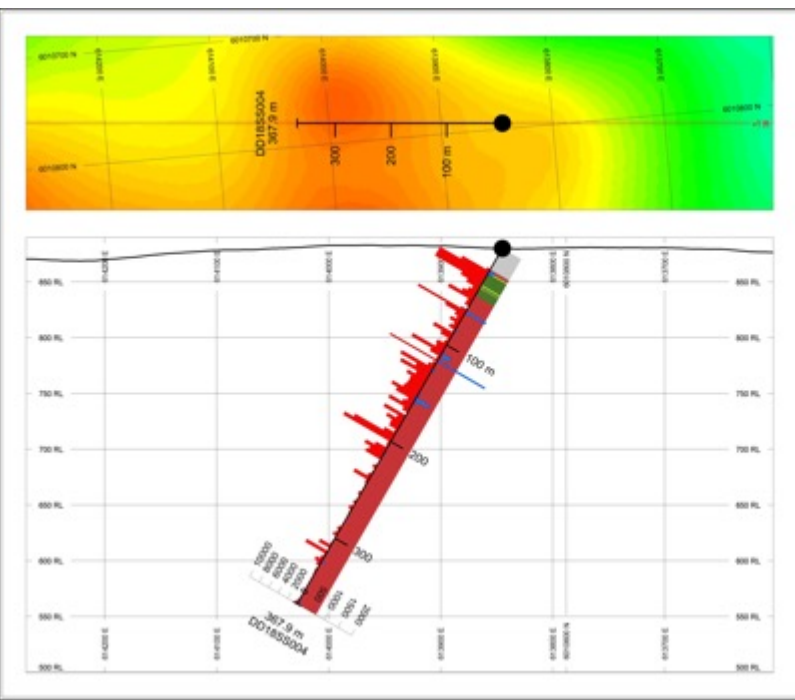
6010700 N
6010700 N
6010600 N
6010600 N
DD18SS004
367.9 m
300
200
100 m

850 RL
850 RL
800 RL
800 RL
100 m
750 RL
750 RL
200
700 RL
700 RL
650 RL
650 RL
300
600 RL
600 RL
10000
8000
6000
4000
2000
550 RL
550 RL
367.9 m
DD18SS004
500 RL
500 RL